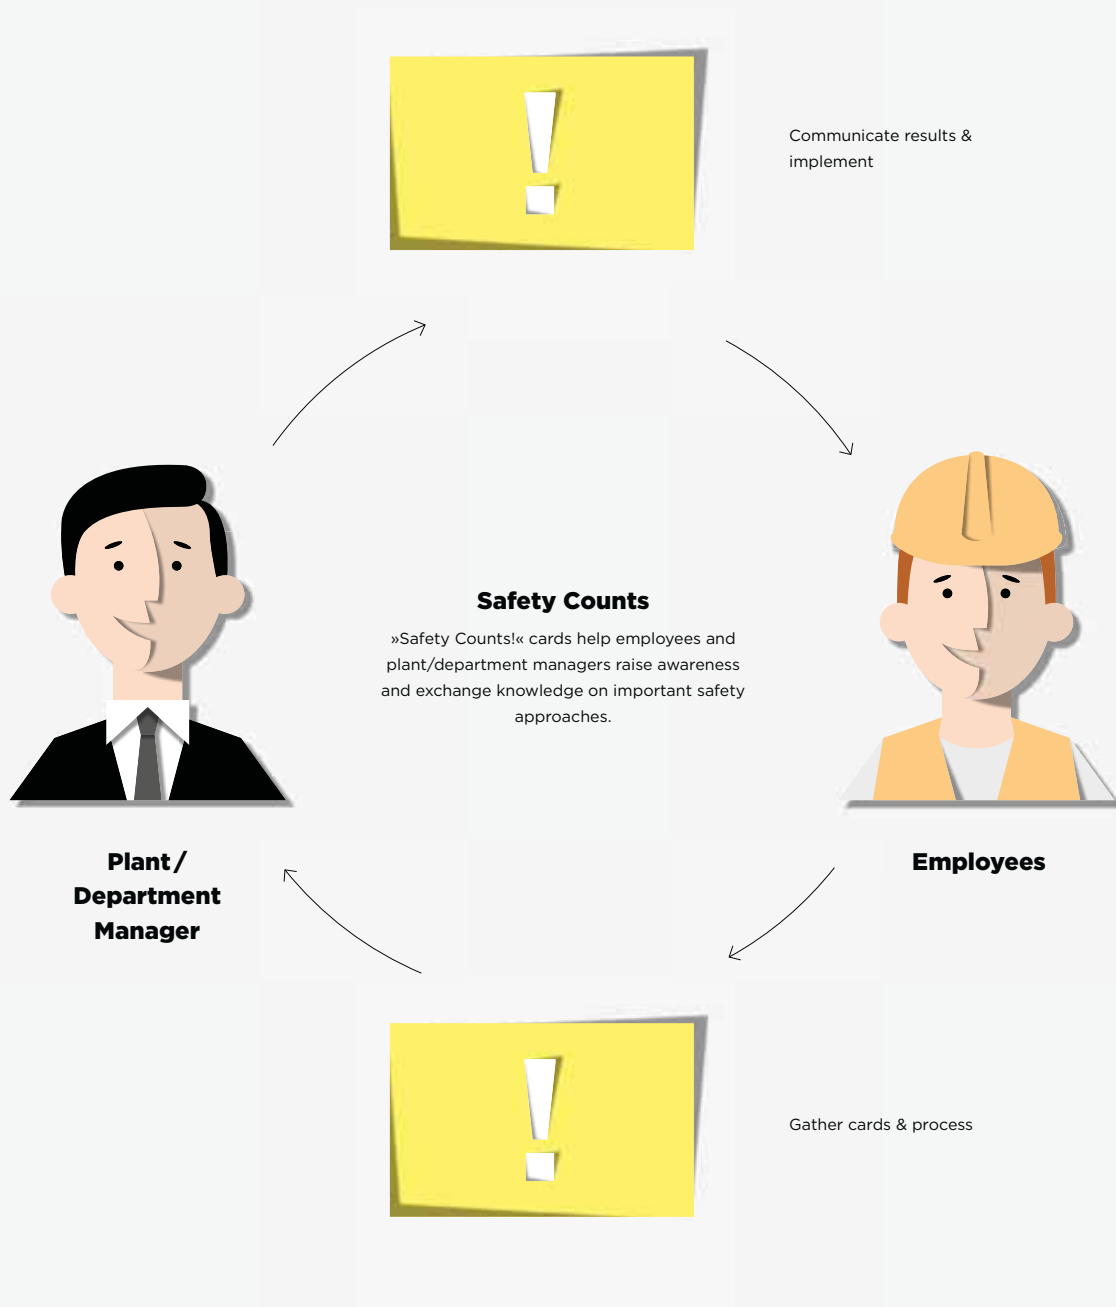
Communicate results & implement

Safety Counts

»Safety Counts!« cards help employees and plant/department managers raise awareness and exchange knowledge on important safety approaches.

Plant / Department Manager

Employees

Gather cards & process